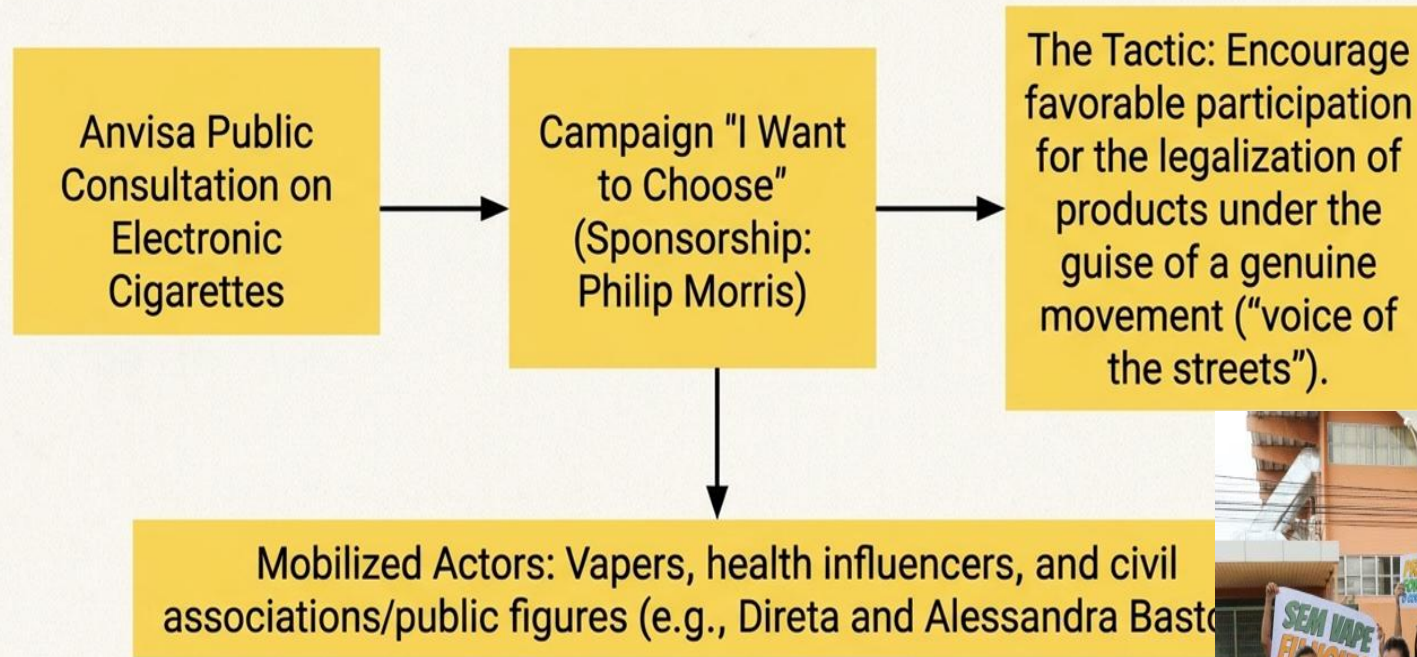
Anvisa Public Consultation on Electronic Cigarettes

Campaign "I Want to Choose" (Sponsorship: Philip Morris)

The Tactic: Encourage favorable participation for the legalization of products under the guise of a genuine movement ("voice of the streets").

Mobilized Actors: Vapers, health influencers, and civil associations/public figures (e.g., Direta and Alessandra Bast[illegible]

SEM VAPE